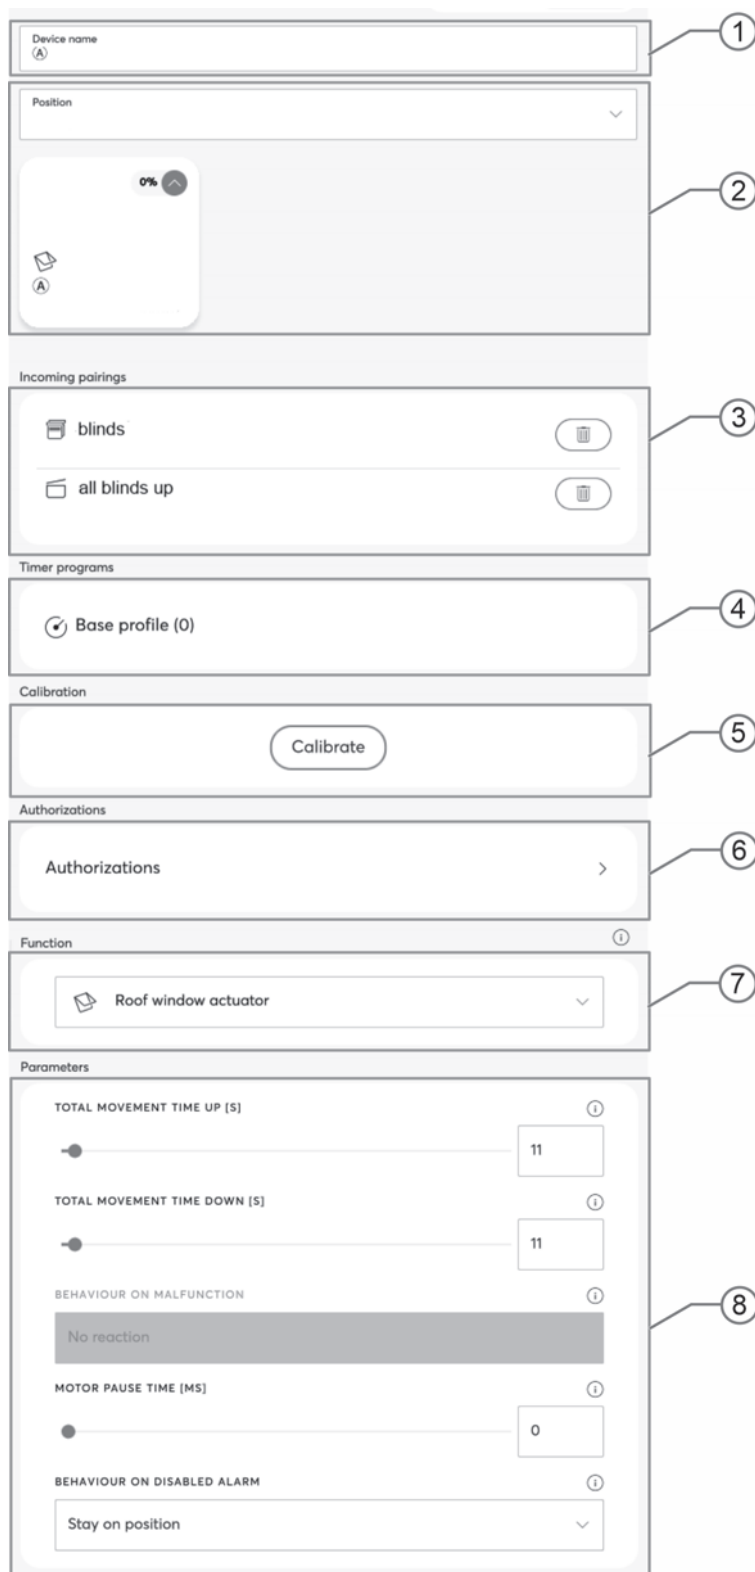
Device name
Ⓐ

1

Position

0%

Ⓐ

2

Incoming pairings

blinds

all blinds up

3

Timer programs

Base profile (0)

4

Calibration

Calibrate

5

Authorizations

Authorizations

6

Function

Roof window actuator

7

Parameters

TOTAL MOVEMENT TIME UP [S]

11

TOTAL MOVEMENT TIME DOWN [S]

11

BEHAVIOUR ON MALFUNCTION

No reaction

MOTOR PAUSE TIME [MS]

0

BEHAVIOUR ON DISABLED ALARM

Stay on position

8